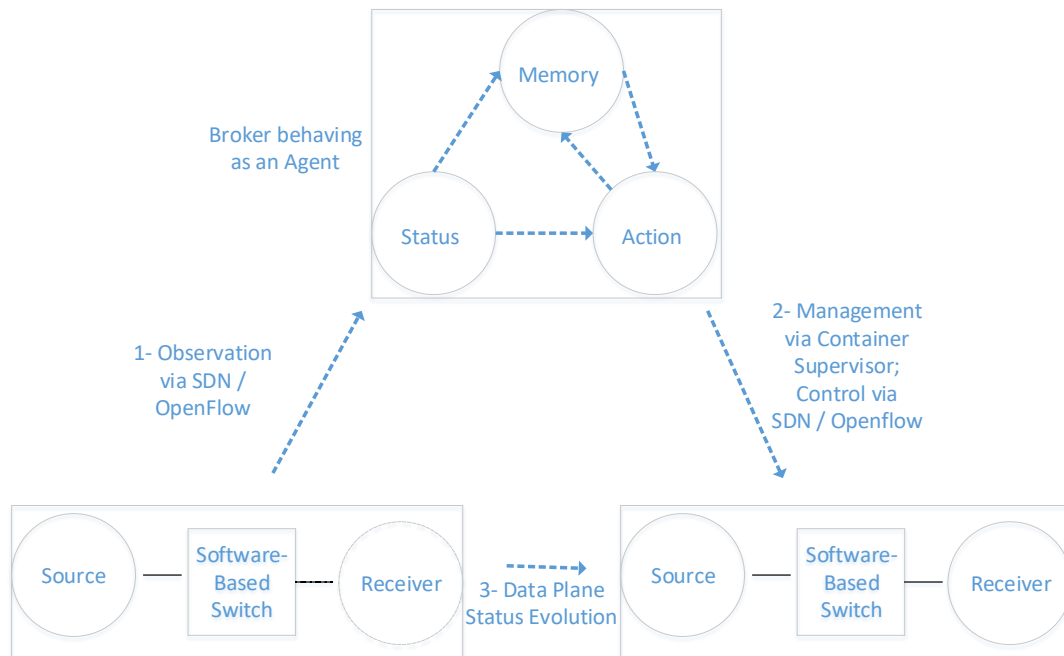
Broker behaving as an Agent

Memory

Status

Action

1- Observation via SDN / OpenFlow

2- Management via Container Supervisor; Control via SDN / Openflow

Source

Software-Based Switch

Receiver

3- Data Plane Status Evolution

Source

Software-Based Switch

Receiver